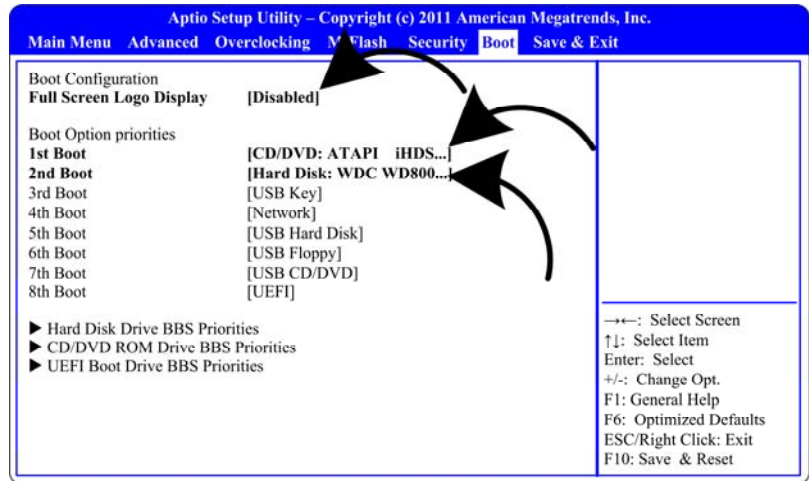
Aptio Setup Utility – Copyright (c) 2011 American Megatrends, Inc.

Main Menu Advanced Overclocking M-Flash Security Boot Save & Exit

Boot Configuration
Full Screen Logo Display [Disabled]

Boot Option priorities
1st Boot [CD/DVD: ATAPI iHDS...]
2nd Boot [Hard Disk: WDC WD800...]
3rd Boot [USB Key]
4th Boot [Network]
5th Boot [USB Hard Disk]
6th Boot [USB Floppy]
7th Boot [USB CD/DVD]
8th Boot [UEFI]

▶ Hard Disk Drive BBS Priorities
▶ CD/DVD ROM Drive BBS Priorities
▶ UEFI Boot Drive BBS Priorities

→←: Select Screen
↑↓: Select Item
Enter: Select
+/-: Change Opt.
F1: General Help
F6: Optimized Defaults
ESC/Right Click: Exit
F10: Save & Reset